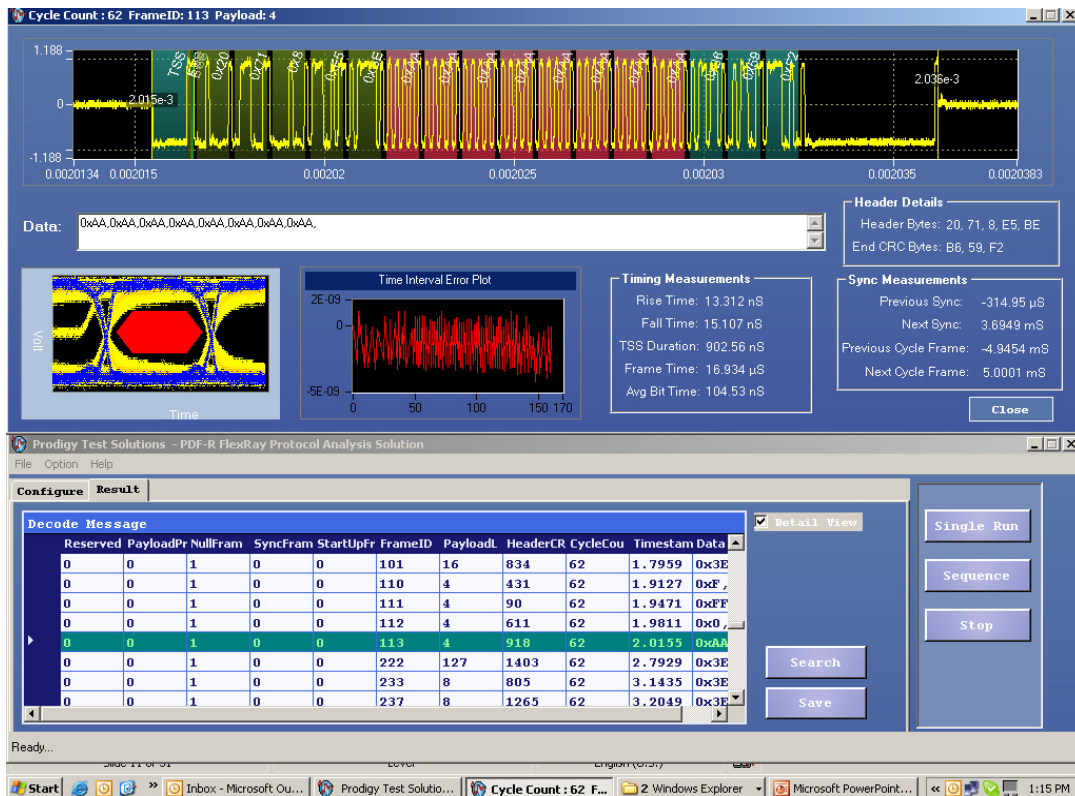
Cycle Count : 62 FrameID: 113 Payload: 4

1.188
0
-1.188
TSS
0x20
0x71
0x8
0xE5
0xBE
0xAA
0xAA
0xAA
0xAA
0xAA
0xAA
0xAA
0xAA
0xB6
0x59
0xF2
2.015e-3
2.036e-3
0.0020134 0.002015 0.00202 0.002025 0.00203 0.002035 0.0020383

Data: 0xAA,0xAA,0xAA,0xAA,0xAA,0xAA,0xAA,0xAA,

Header Details
Header Bytes: 20, 71, 8, E5, BE
End CRC Bytes: B6, 59, F2

Volt
Time

Time Interval Error Plot
2E-09
0
-5E-09
0 50 100 150 170

Timing Measurements
Rise Time: 13.312 nS
Fall Time: 15.107 nS
TSS Duration: 902.56 nS
Frame Time: 16.934 µS
Avg Bit Time: 104.53 nS

Sync Measurements
Previous Sync: -314.95 µS
Next Sync: 3.6949 mS
Previous Cycle Frame: -4.9454 mS
Next Cycle Frame: 5.0001 mS

Close

Prodigy Test Solutions - PDF-R FlexRay Protocol Analysis Solution
File Option Help
Configure Result

Decode Message
Detail View

| Reserved | PayloadPr | NullFram | SyncFram | StartUpFr | FrameID | PayloadL | HeaderCR | CycleCou | Timestam | Data |
|---|---|---|---|---|---|---|---|---|---|---|
| 0 | 0 | 1 | 0 | 0 | 101 | 16 | 834 | 62 | 1.7959 | 0x3E |
| 0 | 0 | 1 | 0 | 0 | 110 | 4 | 431 | 62 | 1.9127 | 0xF, |
| 0 | 0 | 1 | 0 | 0 | 111 | 4 | 90 | 62 | 1.9471 | 0xFF |
| 0 | 0 | 1 | 0 | 0 | 112 | 4 | 611 | 62 | 1.9811 | 0x0, |
| 0 | 0 | 1 | 0 | 0 | 113 | 4 | 918 | 62 | 2.0155 | 0xAA |
| 0 | 0 | 1 | 0 | 0 | 222 | 127 | 1403 | 62 | 2.7929 | 0x3E |
| 0 | 0 | 1 | 0 | 0 | 233 | 8 | 805 | 62 | 3.1435 | 0x3E |
| 0 | 0 | 1 | 0 | 0 | 237 | 8 | 1265 | 62 | 3.2049 | 0x3E |

Single Run
Sequence
Stop
Search
Save

Ready...

Start
Inbox - Microsoft Ou...
Prodigy Test Solutio...
Cycle Count : 62 F...
2 Windows Explorer
Microsoft PowerPoint...
1:15 PM